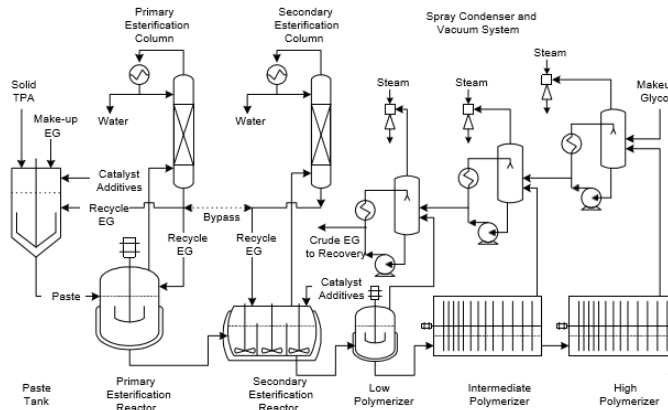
Primary Esterification Column

Secondary Esterification Column

Spray Condenser and Vacuum System

Solid TPA

Make-up EG

Water

Water

Steam

Steam

Steam

Makeu Glyco

Catalyst Additives

Recycle EG

Bypass

Recycle EG

Recycle EG

Crude EG to Recovery

Catalyst Additives

Paste

Paste Tank

Primary Esterification Reactor

Secondary Esterification Reactor

Low Polymerizer

Intermediate Polymerizer

High Polymerizer